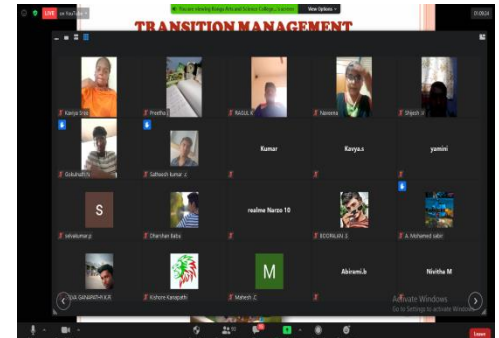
LIVE on YouTube

You are viewing Ranga Arts and Science College's screen

View Options

TRANSITION MANAGEMENT

Kaviya Sris

Preetha

RAGUL K

Naveena

Dinesh

Gokulnath N

Sathiesh kumar J

Kumar

Kavya.s

yamini

S

selvakumar.j

Dharshan Babu

realme Narzo 10

KOORAJAN J

A. Mohamed sabir

KAA GANAPATHI K.R

Kishore Kanapathi

M

Mahesh .C

Abirami.b

Nivitha M

Activate Windows
Go to Settings to activate Windows.

Leave